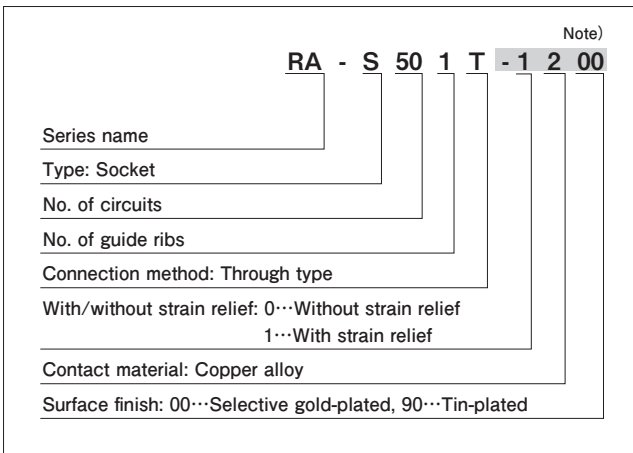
Note)

RA - S 50 1 T - 1 2 00

Series name

Type: Socket

No. of circuits

No. of guide ribs

Connection method: Through type

With/without strain relief: 0…Without strain relief
1…With strain relief

Contact material: Copper alloy

Surface finish: 00…Selective gold-plated, 90…Tin-plated